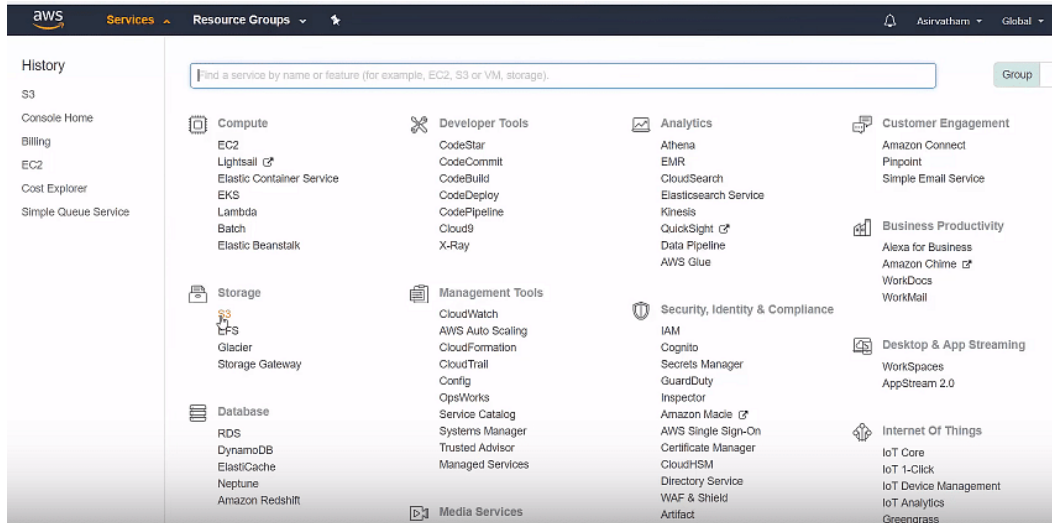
aws Services Resource Groups Asirvatham Global

History
S3
Console Home
Billing
EC2
Cost Explorer
Simple Queue Service

Find a service by name or feature (for example, EC2, S3 or VM, storage).

Group

Compute
EC2
Lightsail
Elastic Container Service
EKS
Lambda
Batch
Elastic Beanstalk

Storage
S3
EFS
Glacier
Storage Gateway

Database
RDS
DynamoDB
ElastiCache
Neptune
Amazon Redshift

Developer Tools
CodeStar
CodeCommit
CodeBuild
CodeDeploy
CodePipeline
Cloud9
X-Ray

Management Tools
CloudWatch
AWS Auto Scaling
CloudFormation
CloudTrail
Config
OpsWorks
Service Catalog
Systems Manager
Trusted Advisor
Managed Services

Media Services

Analytics
Athena
EMR
CloudSearch
Elasticsearch Service
Kinesis
QuickSight
Data Pipeline
AWS Glue

Security, Identity & Compliance
IAM
Cognito
Secrets Manager
GuardDuty
Inspector
Amazon Macie
AWS Single Sign-On
Certificate Manager
CloudHSM
Directory Service
WAF & Shield
Artifact

Customer Engagement
Amazon Connect
Pinpoint
Simple Email Service

Business Productivity
Alexa for Business
Amazon Chime
WorkDocs
WorkMail

Desktop & App Streaming
WorkSpaces
AppStream 2.0

Internet Of Things
IoT Core
IoT 1-Click
IoT Device Management
IoT Analytics
Greengrass